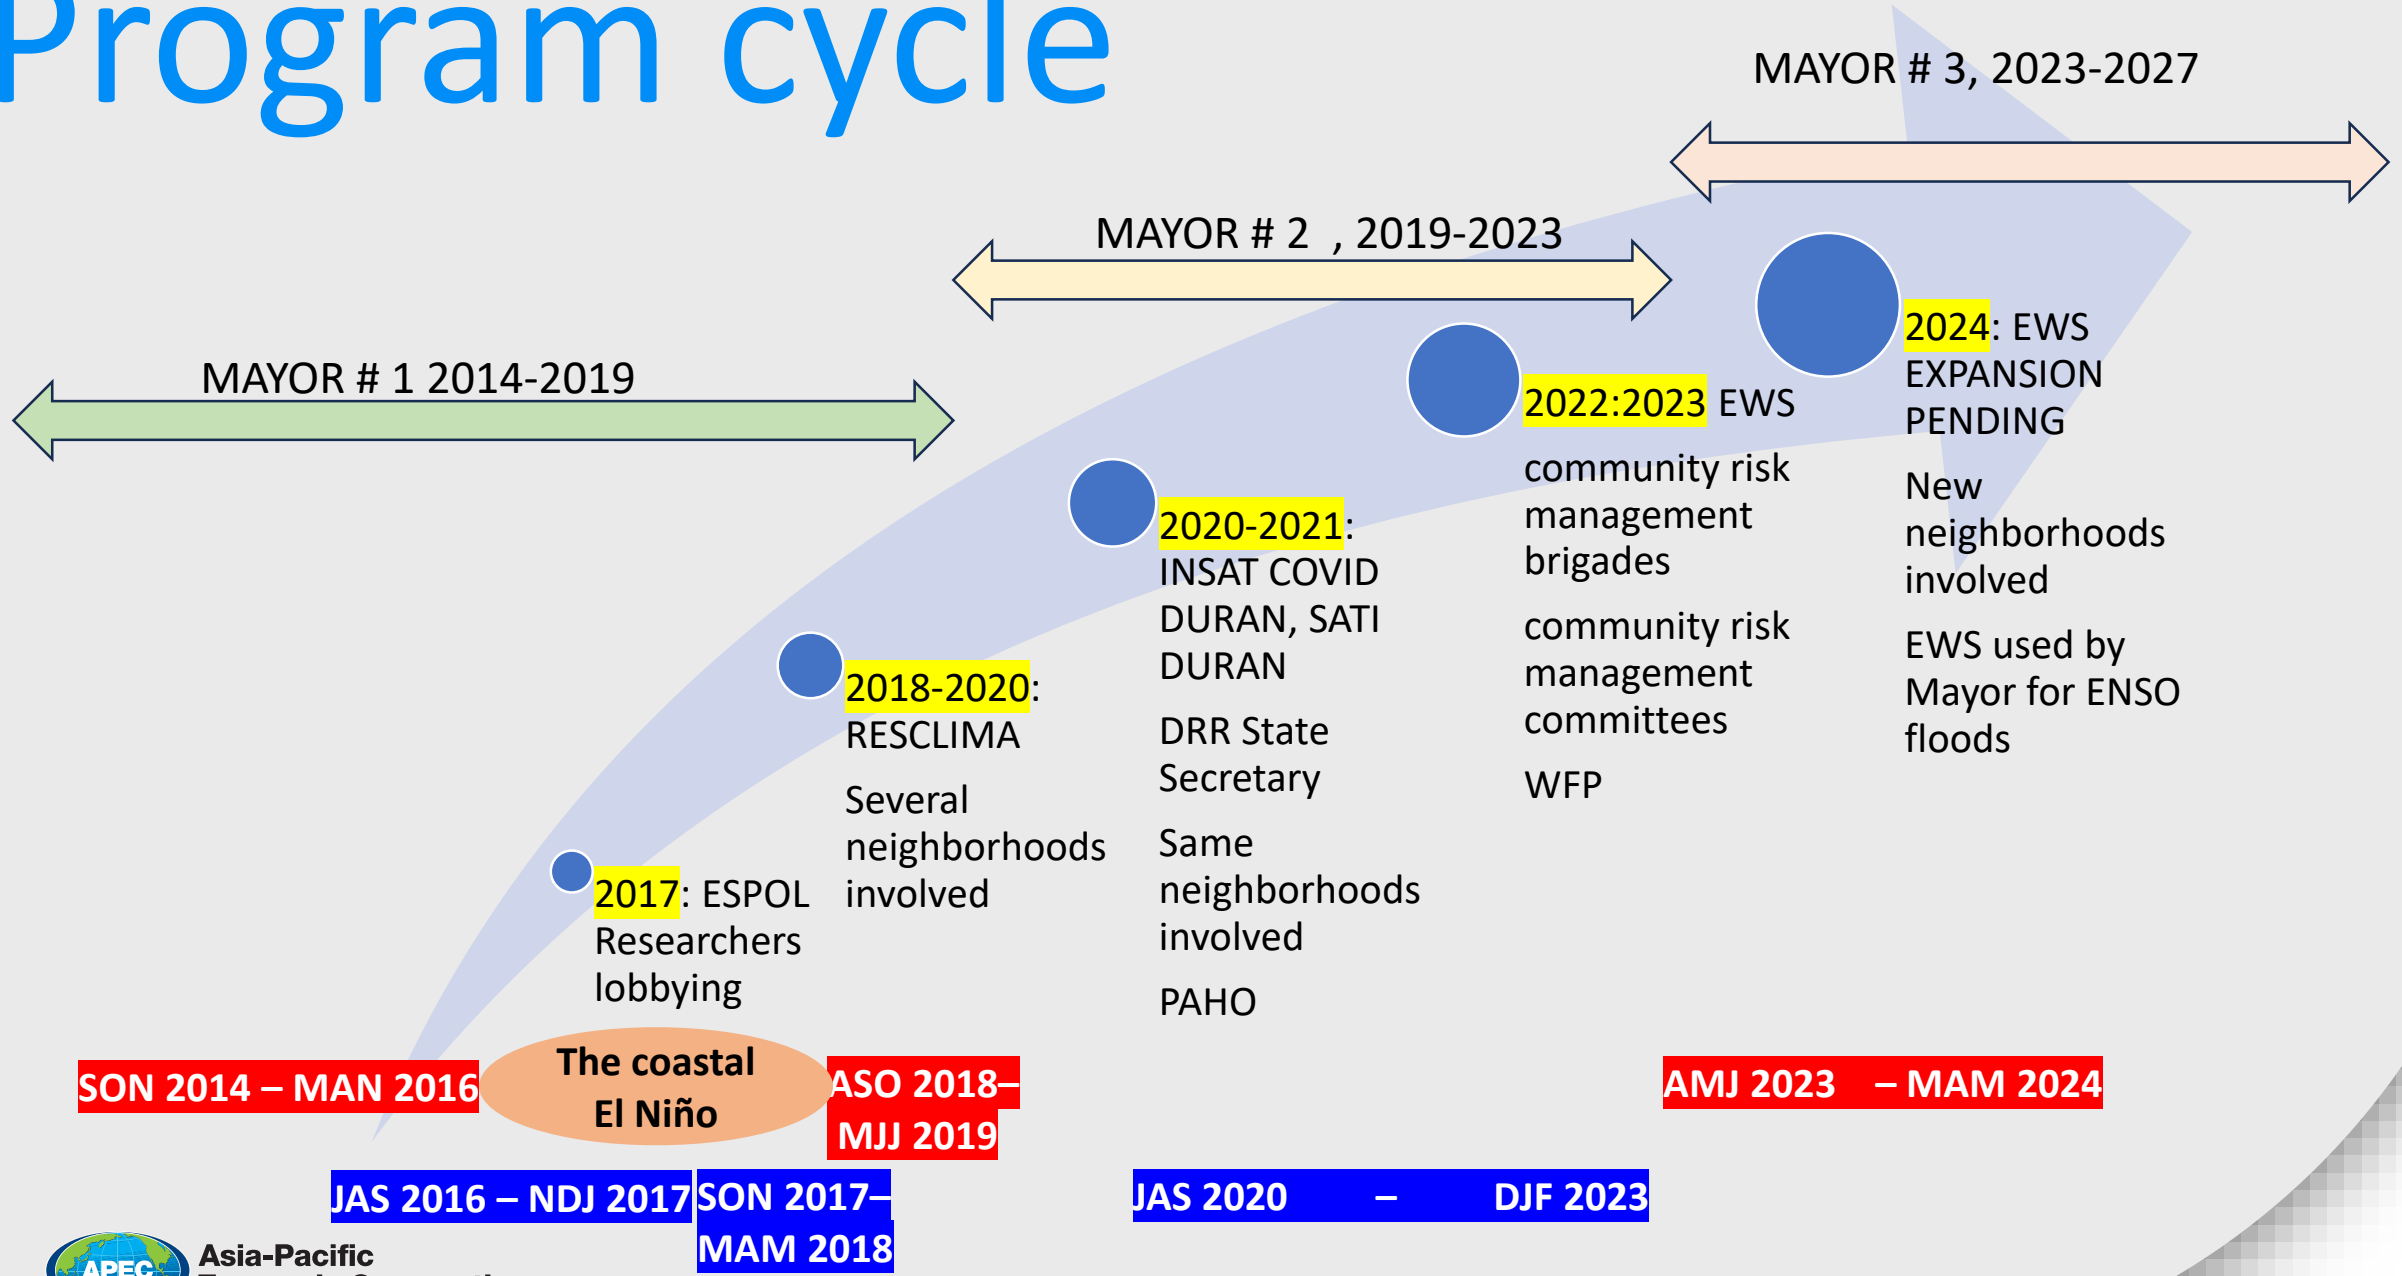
Program cycle

MAYOR # 3, 2023-2027

MAYOR # 2 , 2019-2023

MAYOR # 1 2014-2019

2024: EWS EXPANSION PENDING

New neighborhoods involved

EWS used by Mayor for ENSO floods

2022:2023 EWS

community risk management brigades

community risk management committees

WFP

2020-2021: INSAT COVID DURAN, SATI DURAN

DRR State Secretary

Same neighborhoods involved

PAHO

2018-2020: RESCLIMA

Several neighborhoods involved

2017: ESPOL Researchers lobbying

SON 2014 – MAN 2016

The coastal El Niño

ASO 2018– MJJ 2019

AMJ 2023 – MAM 2024

JAS 2016 – NDJ 2017

SON 2017– MAM 2018

JAS 2020 – DJF 2023

APEC

Asia-Pacific
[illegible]